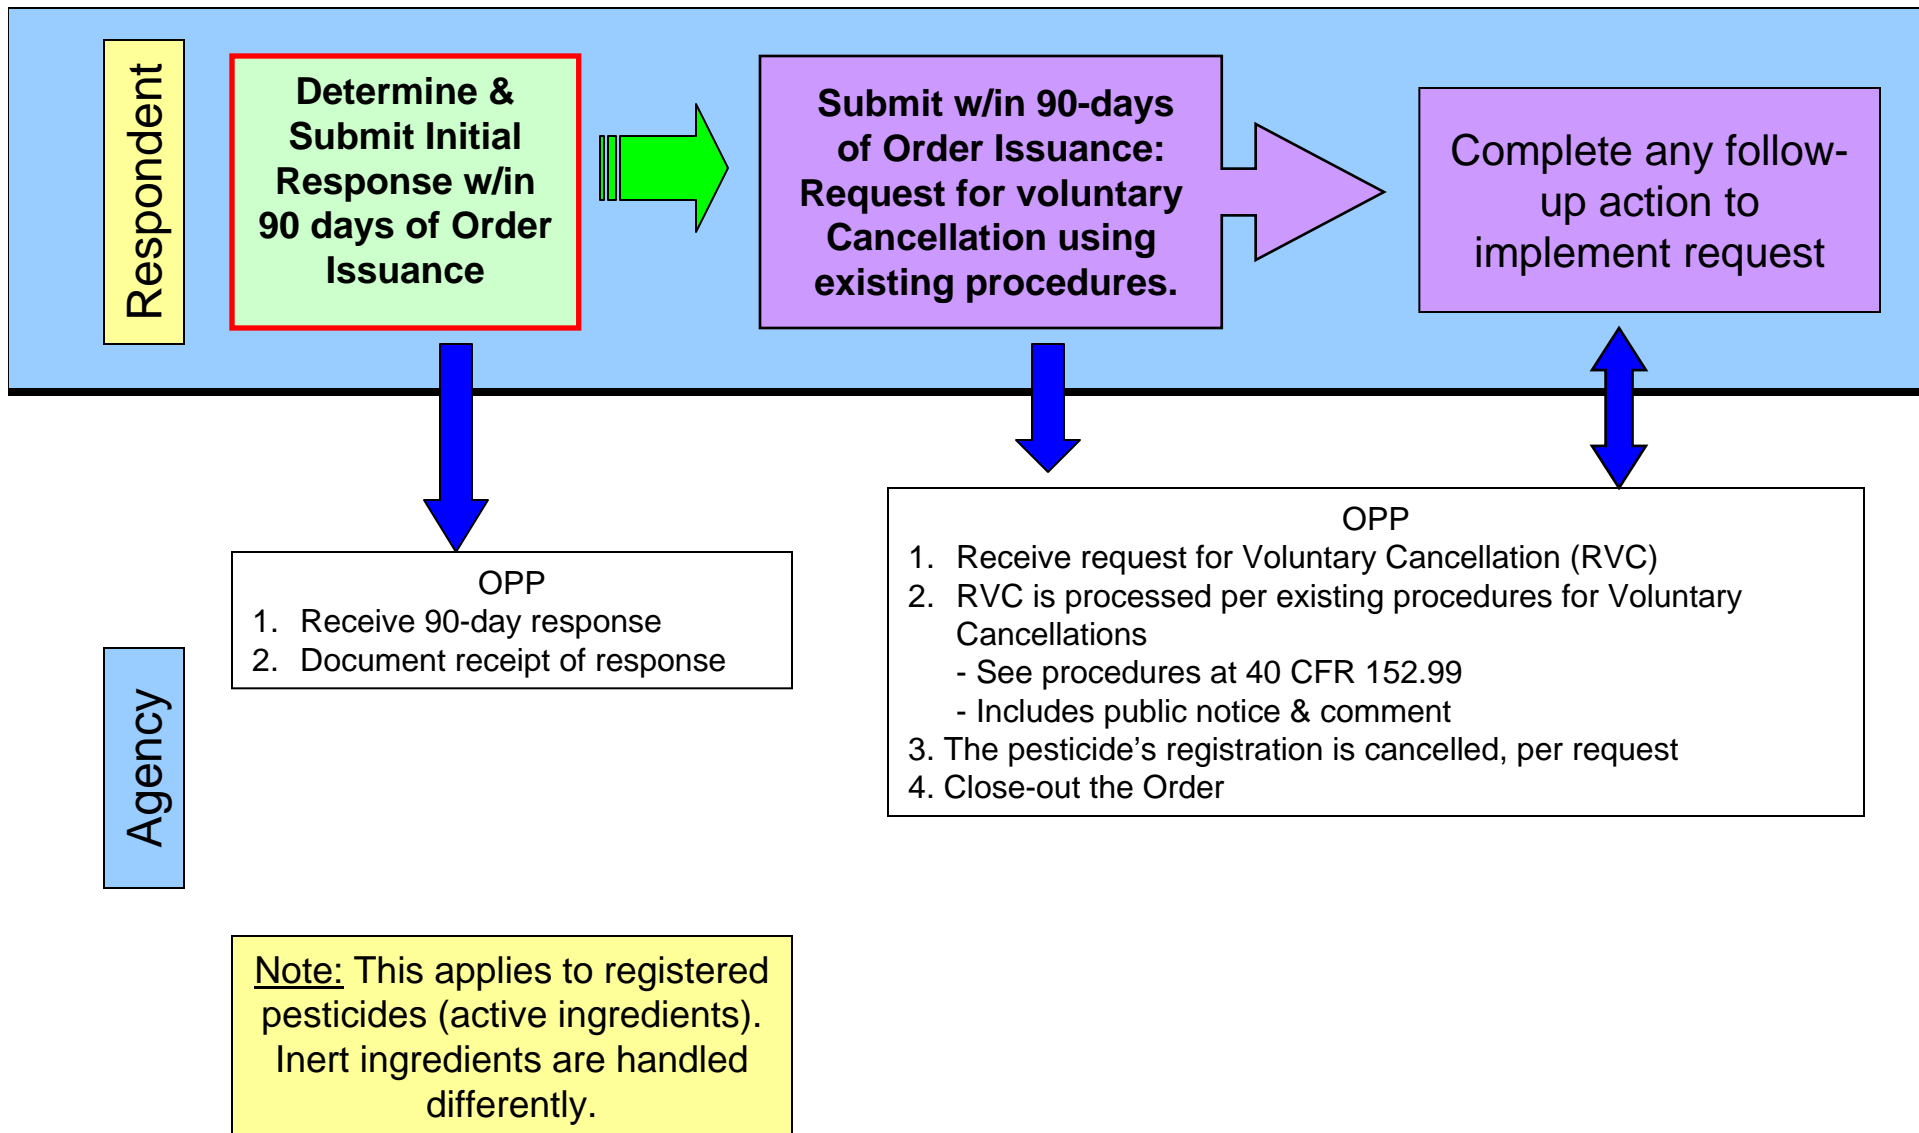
Respondent

Determine & Submit Initial Response w/in 90 days of Order Issuance

Submit w/in 90-days of Order Issuance: Request for voluntary Cancellation using existing procedures.

Complete any follow-up action to implement request

OPP
1. Receive 90-day response
2. Document receipt of response

OPP
1. Receive request for Voluntary Cancellation (RVC)
2. RVC is processed per existing procedures for Voluntary Cancellations
- See procedures at 40 CFR 152.99
- Includes public notice & comment
3. The pesticide’s registration is cancelled, per request
4. Close-out the Order

Agency

Note: This applies to registered pesticides (active ingredients). Inert ingredients are handled differently.